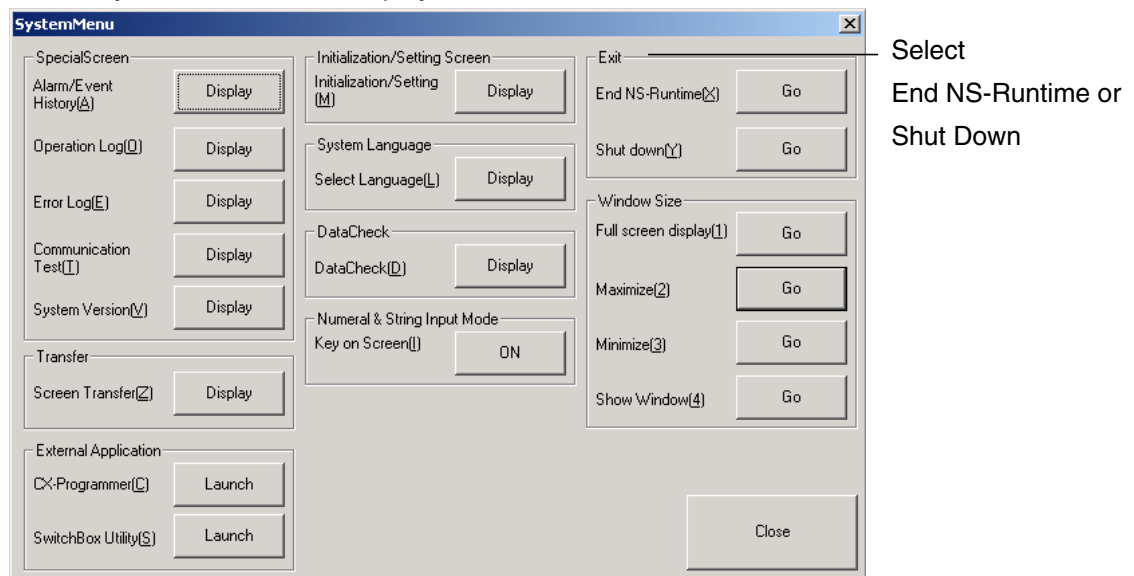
SystemMenu

SpecialScreen
Alarm/Event History(A) Display
Operation Log(O) Display
Error Log(E) Display
Communication Test(T) Display
System Version(V) Display

Transfer
Screen Transfer(Z) Display

External Application
CX-Programmer(C) Launch
SwitchBox Utility(S) Launch

Initialization/Setting Screen
Initialization/Setting (M) Display

System Language
Select Language(L) Display

DataCheck
DataCheck(D) Display

Numeral & String Input Mode
Key on Screen(I) ON

Exit
End NS-Runtime(X) Go
Shut down(Y) Go

Window Size
Full screen display(1) Go
Maximize(2) Go
Minimize(3) Go
Show Window(4) Go

Close

Select End NS-Runtime or Shut Down